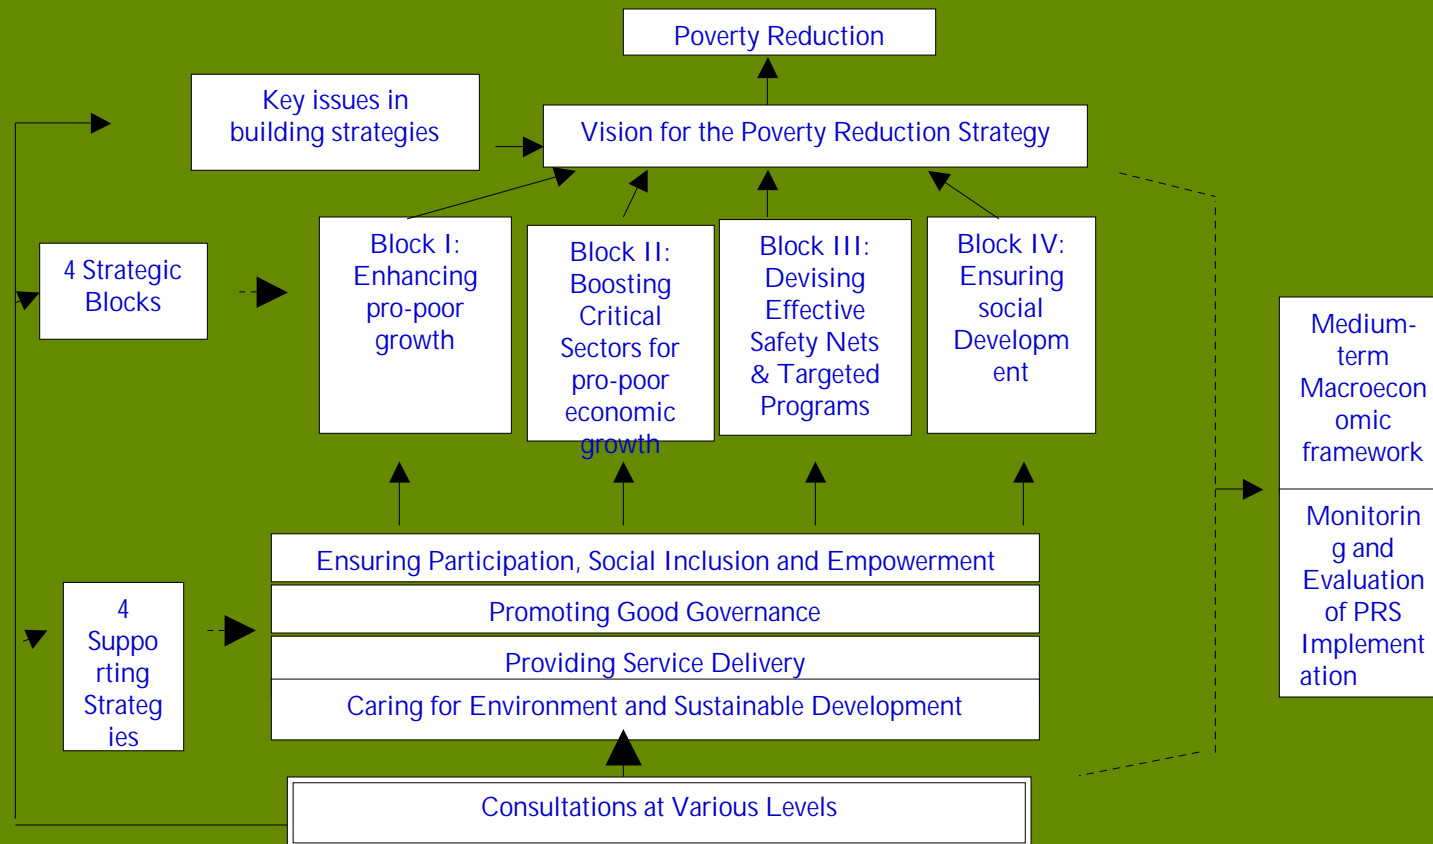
Poverty Reduction

Key issues in building strategies

Vision for the Poverty Reduction Strategy

4 Strategic Blocks

Block I: Enhancing pro-poor growth

Block II: Boosting Critical Sectors for pro-poor economic growth

Block III: Devising Effective Safety Nets & Targeted Programs

Block IV: Ensuring social Developm ent

Medium-term Macroecon omic framework

Monitorin g and Evaluation of PRS Implement ation

4 Suppo rting Strateg ies

Ensuring Participation, Social Inclusion and Empowerment

Promoting Good Governance

Providing Service Delivery

Caring for Environment and Sustainable Development

Consultations at Various Levels